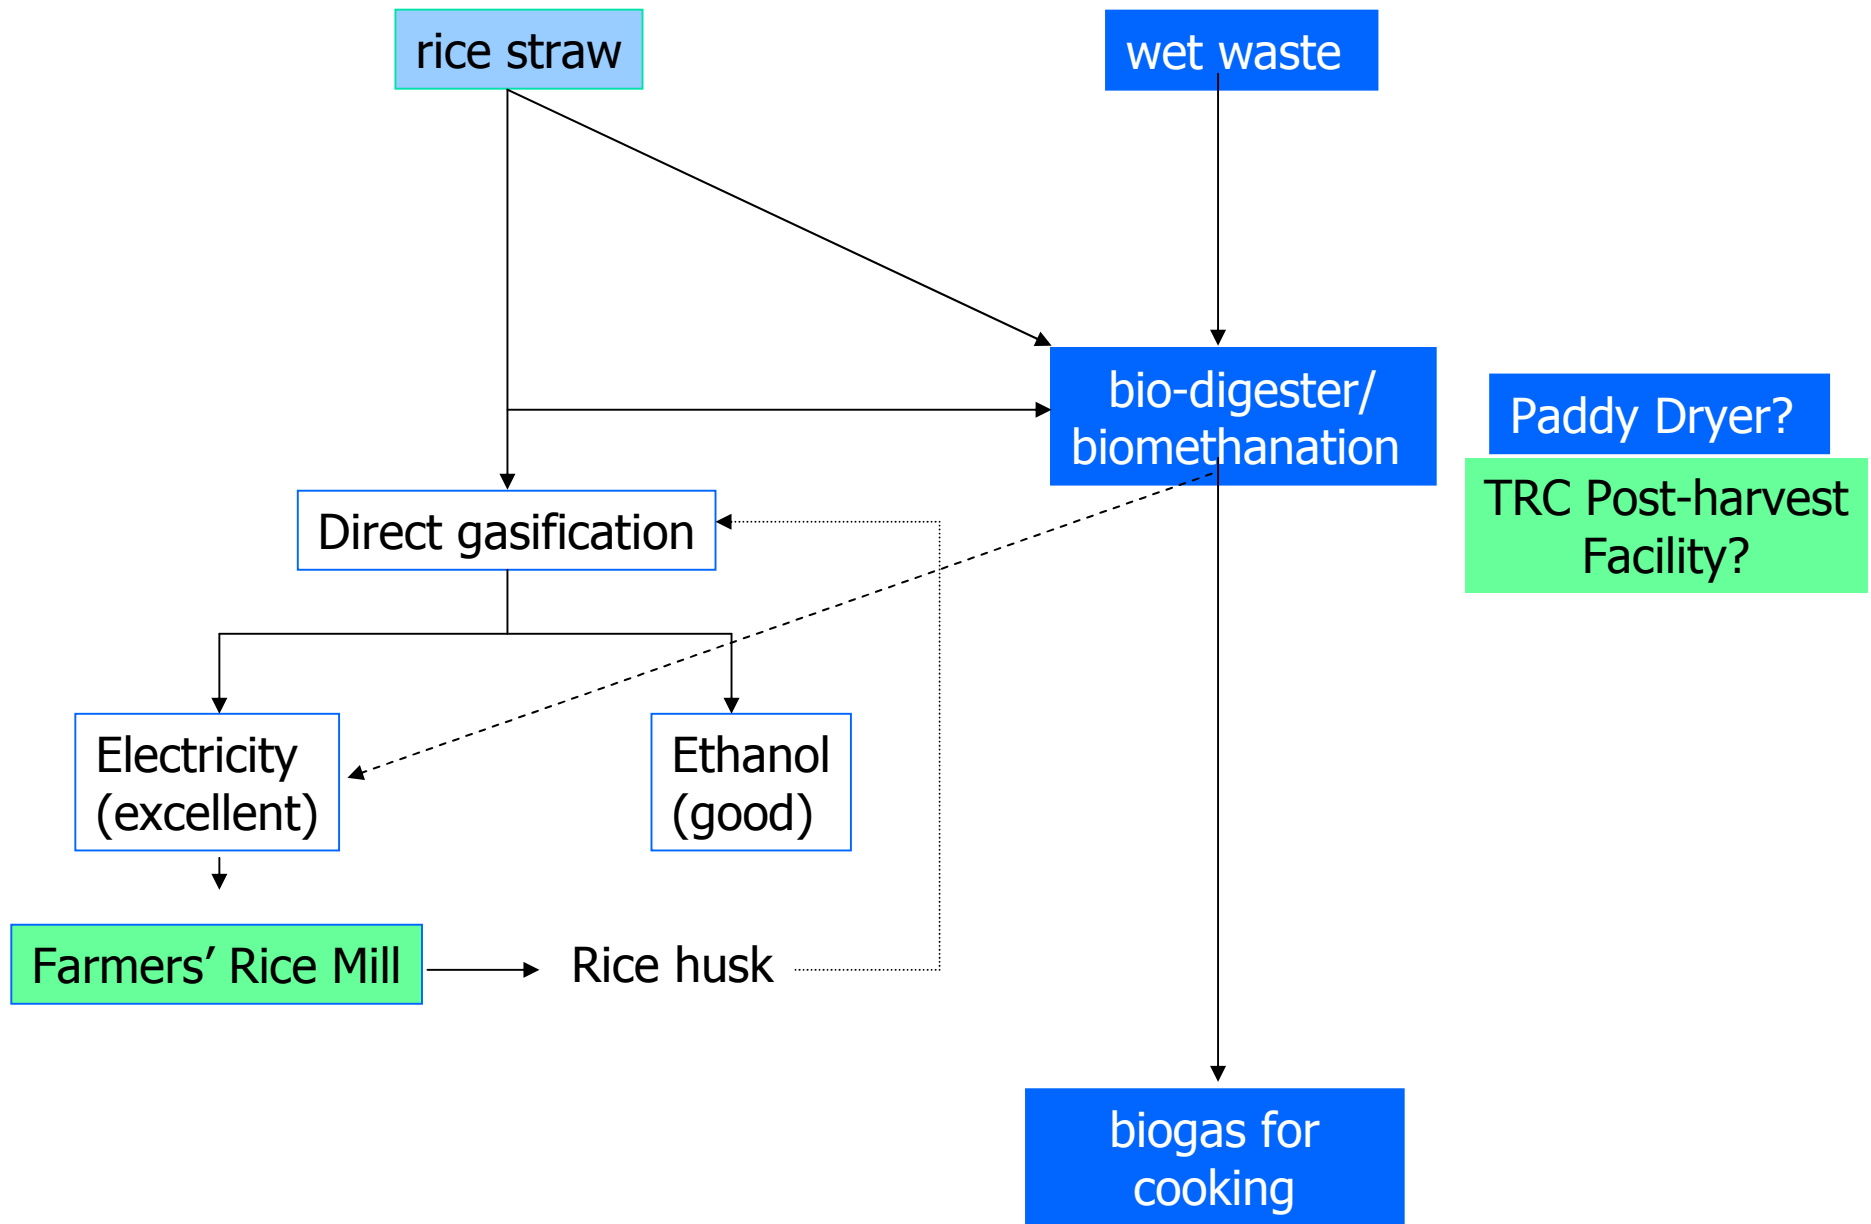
rice straw

wet waste

bio-digester/ biomethanation

Paddy Dryer?

TRC Post-harvest Facility?

Direct gasification

Electricity (excellent)

Ethanol (good)

Farmers’ Rice Mill

Rice husk

biogas for cooking